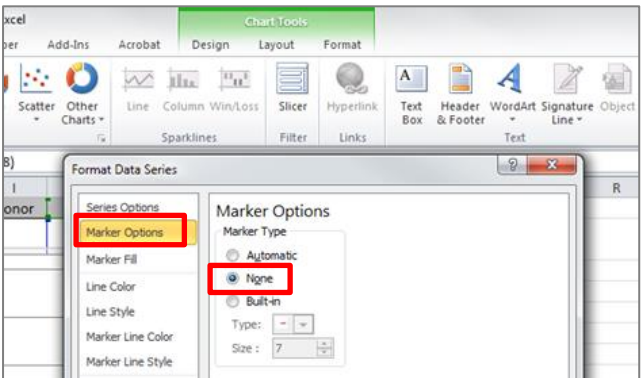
xcel
per Add-Ins Acrobat
Chart Tools
Design Layout Format

Scatter Other Charts
Line Column Win/Loss
Sparklines
Slicer
Filter
Hyperlink
Links
Text Box
Header & Footer
WordArt
Signature Line
Object
Text

8)
I
onor
R

Format Data Series
?
X

Series Options
Marker Options
Marker Fill
Line Color
Line Style
Marker Line Color
Marker Line Style

Marker Options
Marker Type
Automatic
None
Built-in
Type:
Size: 7